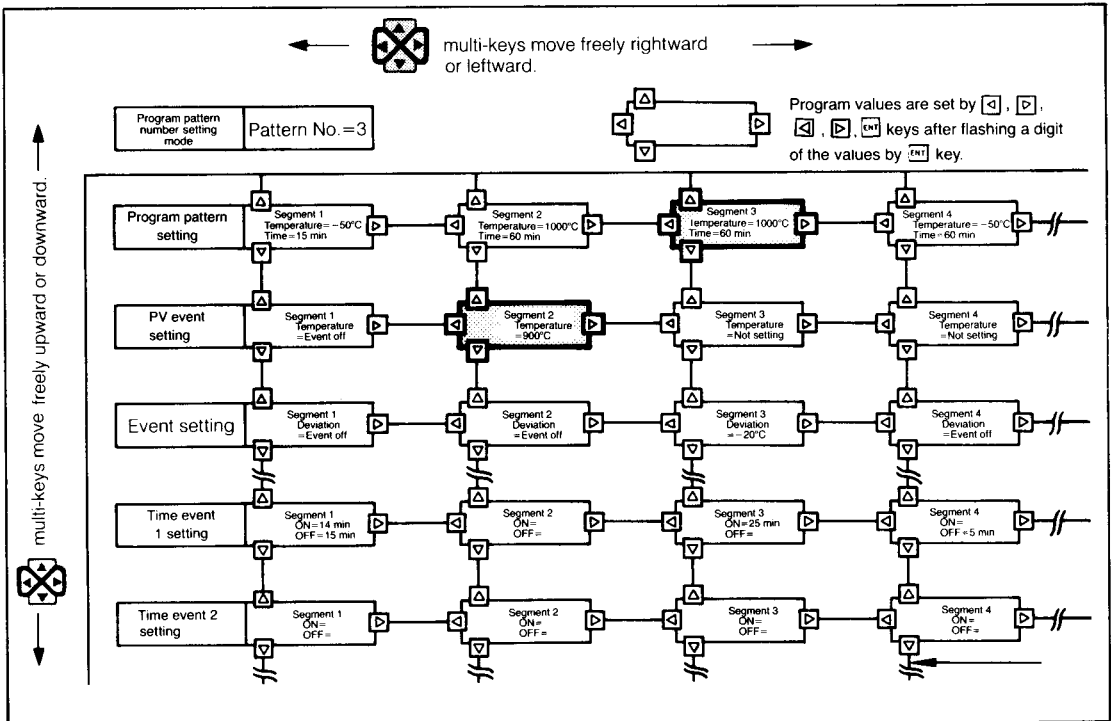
multi-keys move freely rightward or leftward.

Program pattern number setting mode

Pattern No.=3

Program values are set by ◁, ▷, ◁, ▷, ENT keys after flashing a digit of the values by ENT key.

multi-keys move freely upward or downward.

Program pattern setting

Segment 1
Temperature = −50°C
Time = 15 min

Segment 2
Temperature = 1000°C
Time = 60 min

Segment 3
Temperature = 1000°C
Time = 60 min

Segment 4
Temperature = −50°C
Time = 60 min

PV event setting

Segment 1
Temperature
= Event off

Segment 2
Temperature
= 900°C

Segment 3
Temperature
= Not setting

Segment 4
Temperature
= Not setting

Event setting

Segment 1
Deviation
= Event off

Segment 2
Deviation
= Event off

Segment 3
Deviation
= −20°C

Segment 4
Deviation
= Event off

Time event 1 setting

Segment 1
ON = 14 min
OFF = 15 min

Segment 2
ON =
OFF =

Segment 3
ON = 25 min
OFF =

Segment 4
ON =
OFF = 5 min

Time event 2 setting

Segment 1
ON =
OFF =

Segment 2
ON =
OFF =

Segment 3
ON =
OFF =

Segment 4
ON =
OFF =